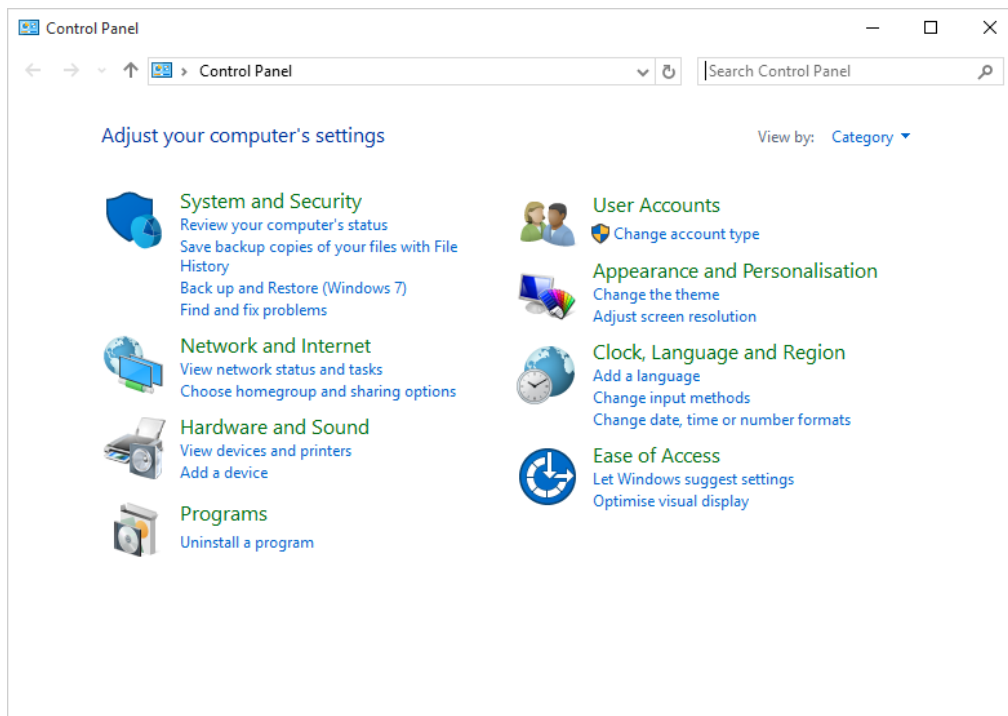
Control Panel

Control Panel

Search Control Panel

Adjust your computer's settings

View by: Category

System and Security
Review your computer's status
Save backup copies of your files with File History
Back up and Restore (Windows 7)
Find and fix problems

Network and Internet
View network status and tasks
Choose homegroup and sharing options

Hardware and Sound
View devices and printers
Add a device

Programs
Uninstall a program

User Accounts
Change account type

Appearance and Personalisation
Change the theme
Adjust screen resolution

Clock, Language and Region
Add a language
Change input methods
Change date, time or number formats

Ease of Access
Let Windows suggest settings
Optimise visual display